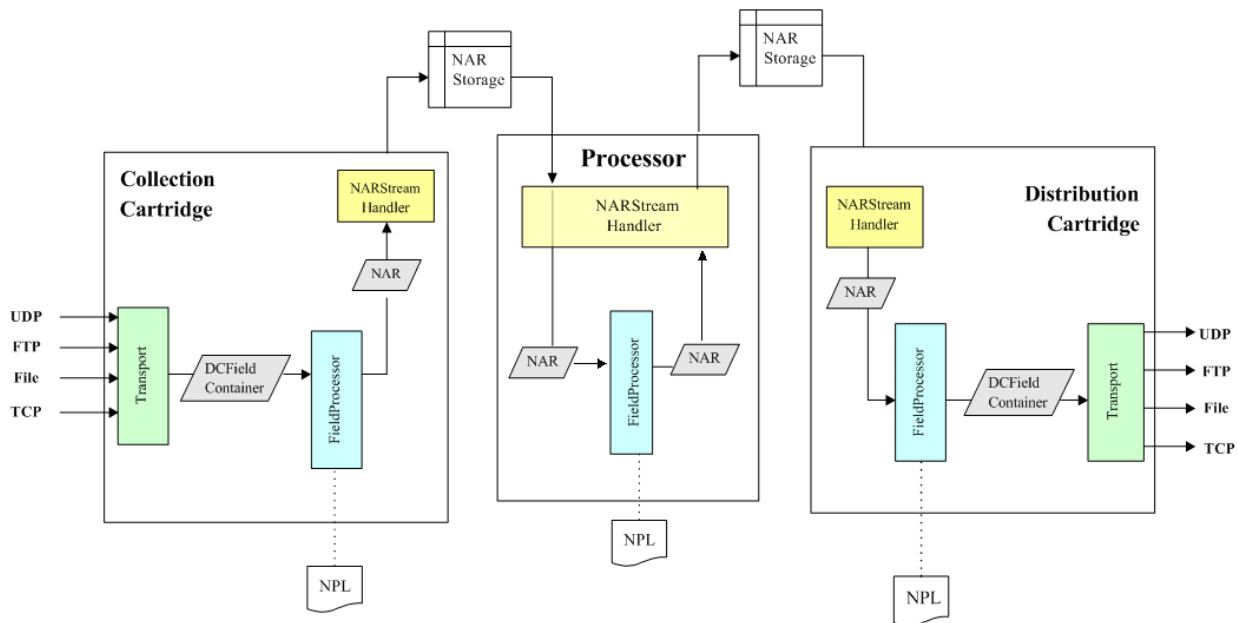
NAR Storage

NAR Storage

Collection Cartridge

NARStream Handler

NAR

UDP

FTP

File

TCP

Transport

DCField Container

FieldProcessor

NPL

Processor

NARStream Handler

NAR

FieldProcessor

NAR

NPL

Distribution Cartridge

NARStream Handler

NAR

FieldProcessor

DCField Container

Transport

UDP

FTP

File

TCP

NPL